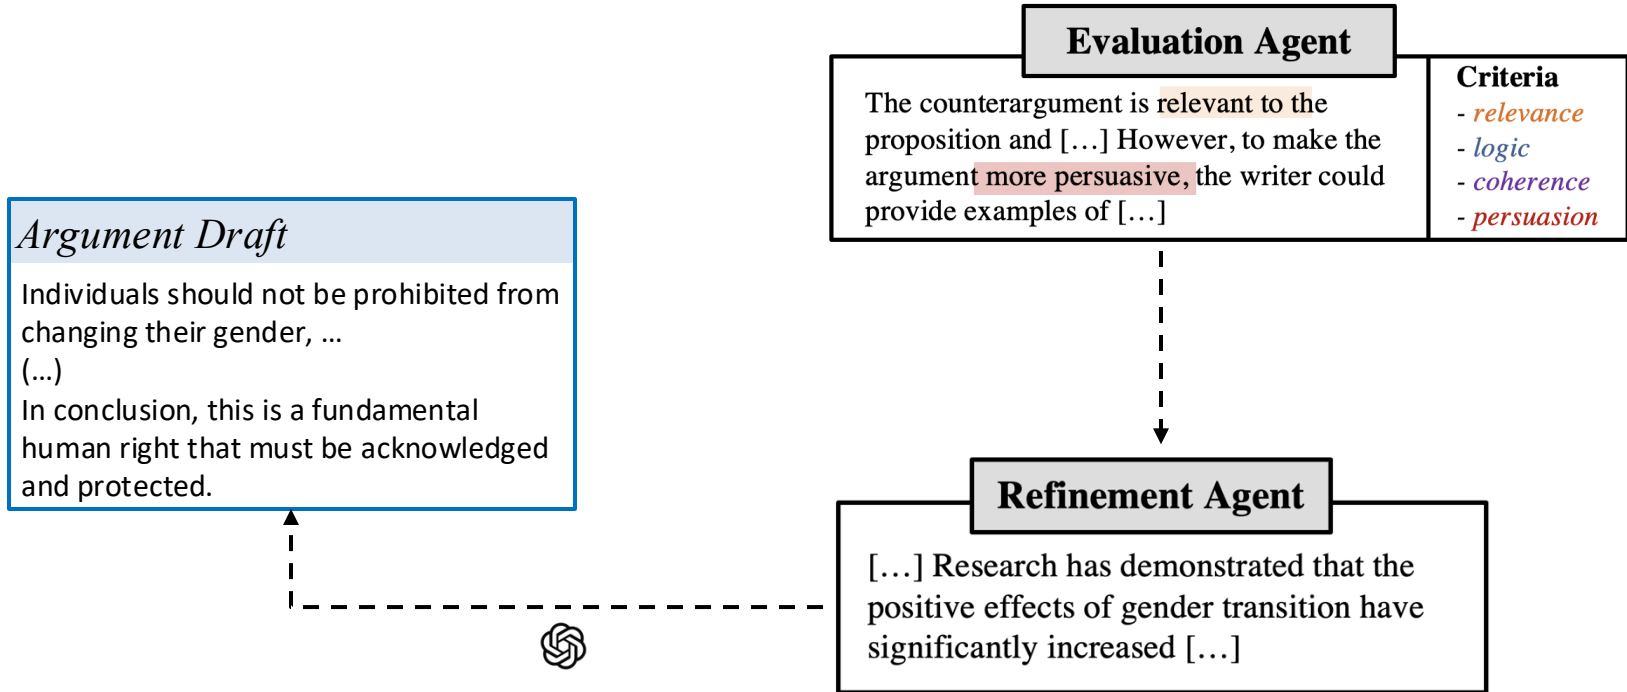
Argument Draft

Individuals should not be prohibited from changing their gender, …
(…)
In conclusion, this is a fundamental human right that must be acknowledged and protected.

Evaluation Agent

The counterargument is relevant to the proposition and […] However, to make the argument more persuasive, the writer could provide examples of […]

Criteria
- relevance
- logic
- coherence
- persuasion

Refinement Agent

[…] Research has demonstrated that the positive effects of gender transition have significantly increased […]